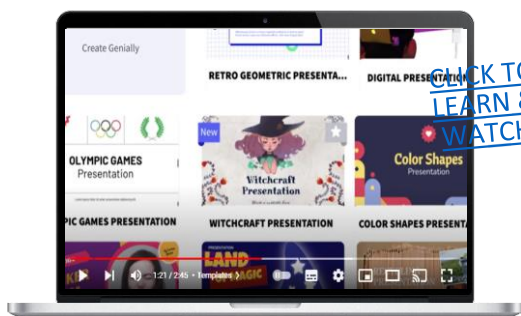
Create Genially

RETRO GEOMETRIC PRESENTA...

DIGITAL PRESENTATI...

CLICK TO LEARN & WATCH

OLYMPIC GAMES Presentation

PIC GAMES PRESENTATION

New

Witchcraft Presentation

WITCHCRAFT PRESENTATION

Color Shapes Presentation

COLOR SHAPES PRESENTATION

LAND

1:21 / 2:45 • Templates ›